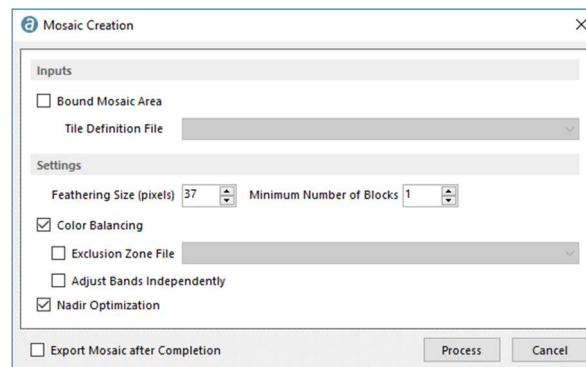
Mosaic Creation
×

Inputs

Bound Mosaic Area

Tile Definition File

Settings

Feathering Size (pixels) 37 Minimum Number of Blocks 1

Color Balancing

Exclusion Zone File

Adjust Bands Independently

Nadir Optimization

Export Mosaic after Completion

Process Cancel